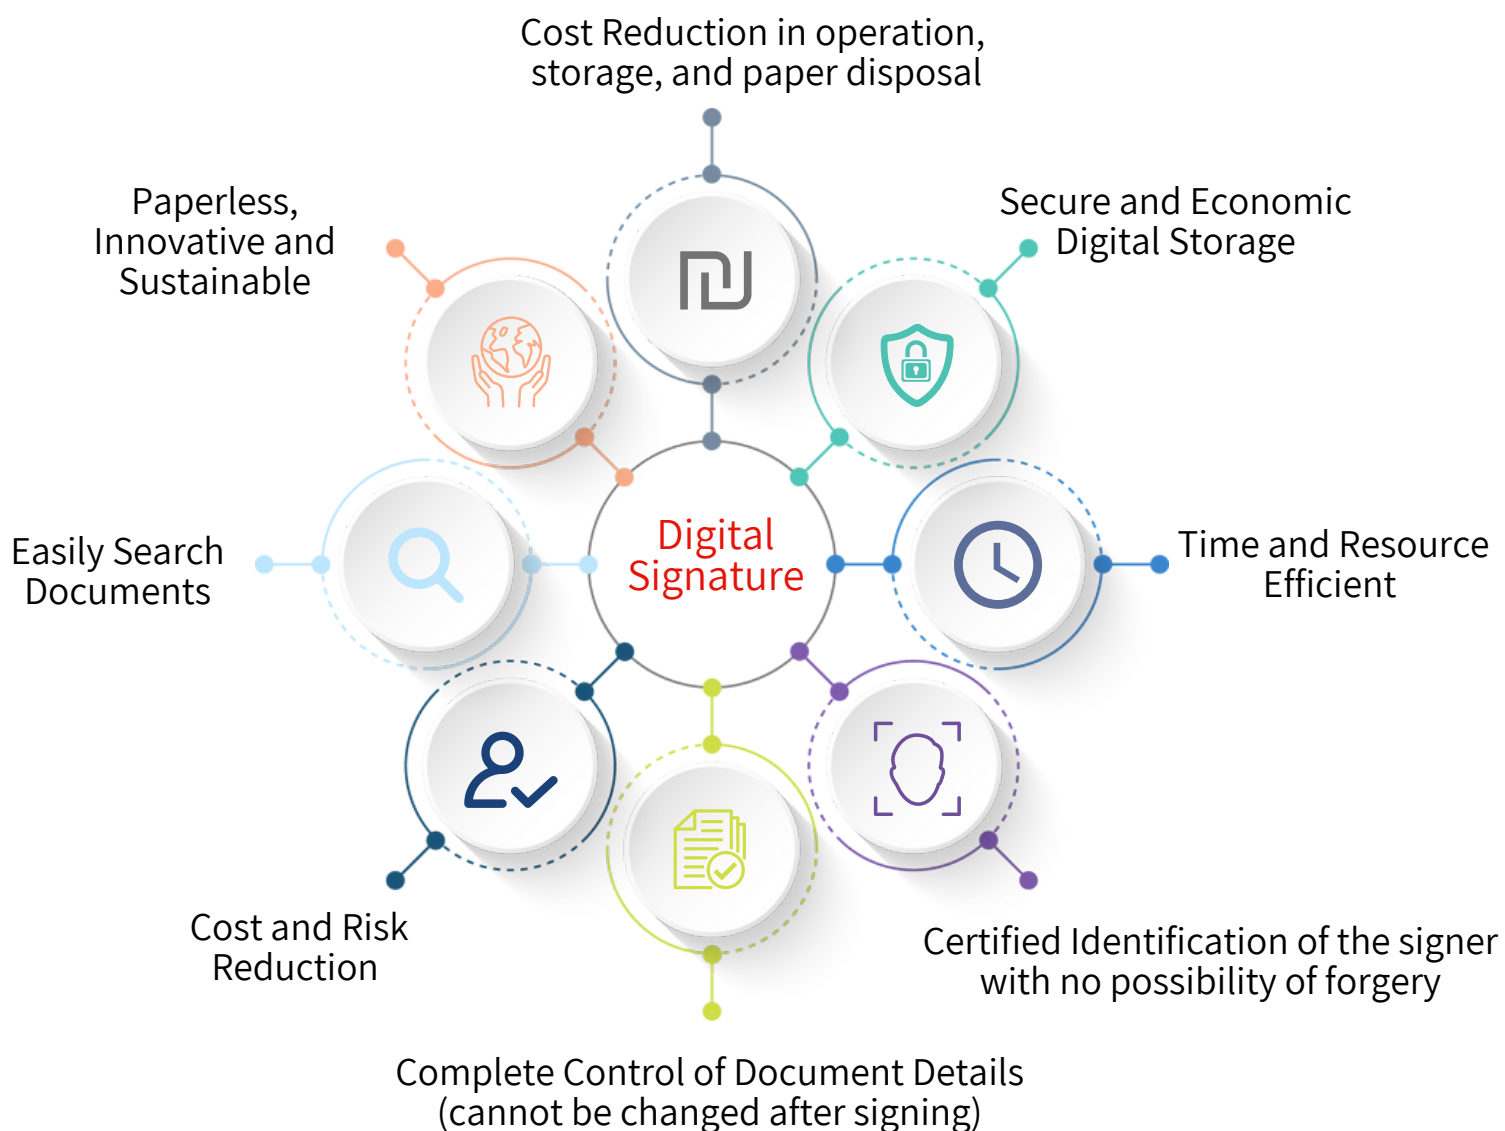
Cost Reduction in operation, storage, and paper disposal

Paperless, Innovative and Sustainable

Secure and Economic Digital Storage

Digital Signature

Easily Search Documents

Time and Resource Efficient

Cost and Risk Reduction

Certified Identification of the signer with no possibility of forgery

Complete Control of Document Details (cannot be changed after signing)